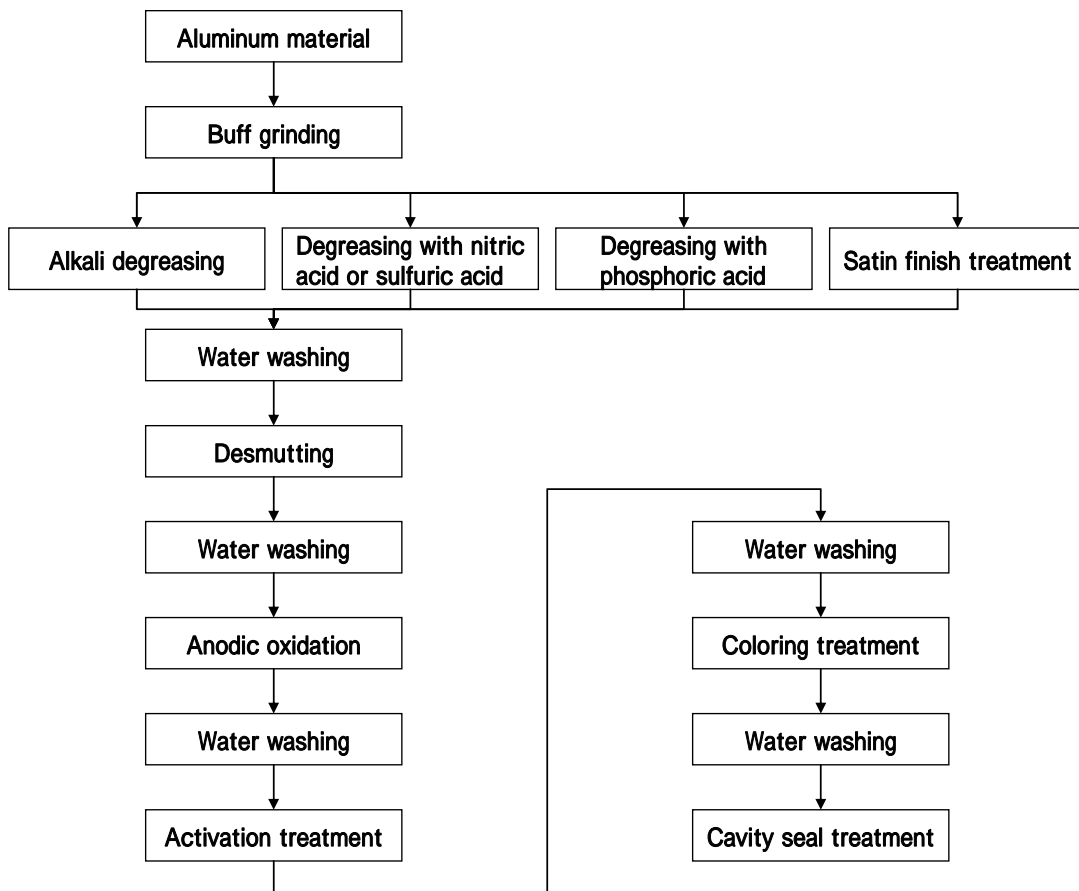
Aluminum material

Buff grinding

Alkali degreasing

Degreasing with nitric acid or sulfuric acid

Degreasing with phosphoric acid

Satin finish treatment

Water washing

Desmutting

Water washing

Anodic oxidation

Water washing

Activation treatment

Water washing

Coloring treatment

Water washing

Cavity seal treatment